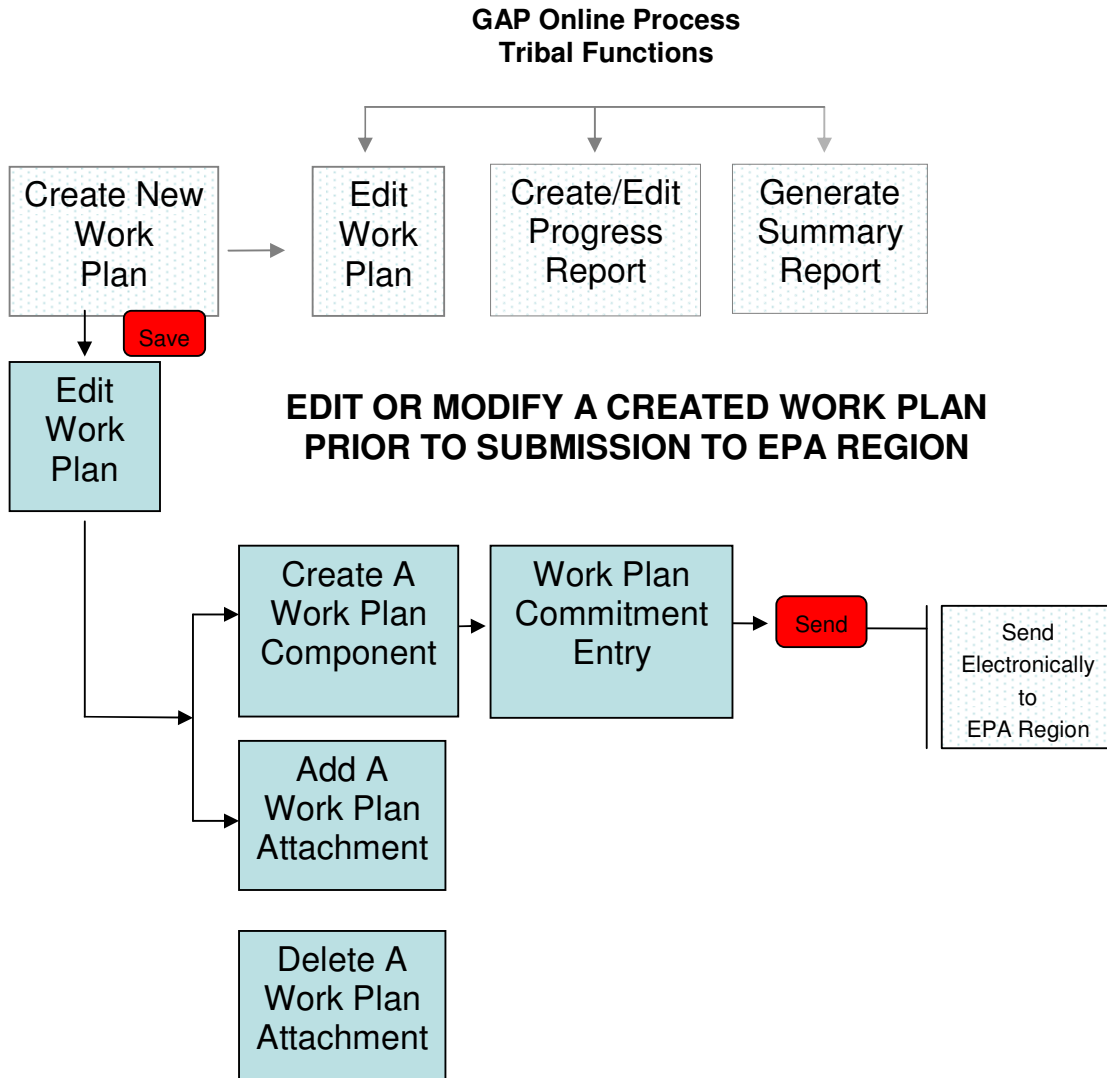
GAP Online Process
Tribal Functions

Create New Work Plan

Edit Work Plan

Create/Edit Progress Report

Generate Summary Report

Save

Edit Work Plan

EDIT OR MODIFY A CREATED WORK PLAN PRIOR TO SUBMISSION TO EPA REGION

Create A Work Plan Component

Work Plan Commitment Entry

Send

Send Electronically to EPA Region

Add A Work Plan Attachment

Delete A Work Plan Attachment